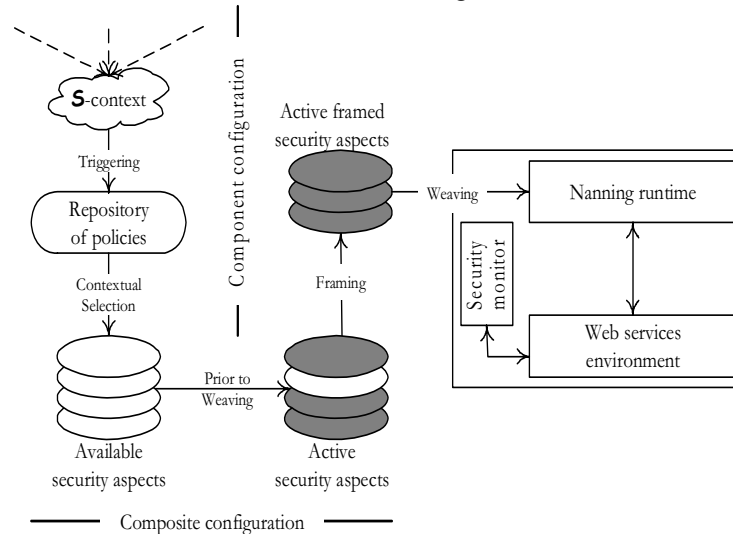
S-context

Triggering

Repository of policies

Contextual Selection

Component configuration

Active framed security aspects

Weaving

Nanning runtime

Security monitor

Web services environment

Framing

Prior to Weaving

Available security aspects

Active security aspects

Composite configuration